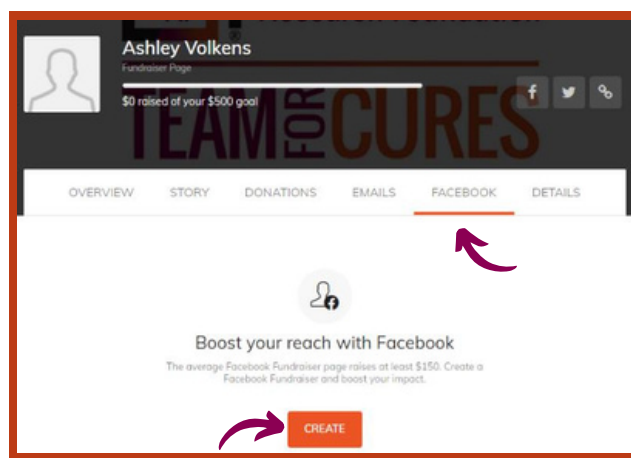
Ashley Volkens
Fundraiser Page
$0 raised of your $500 goal

TEAM FOR CURES

OVERVIEW STORY DONATIONS EMAILS FACEBOOK DETAILS

Boost your reach with Facebook

The average Facebook Fundraiser page raises at least $150. Create a Facebook Fundraiser and boost your impact.

CREATE